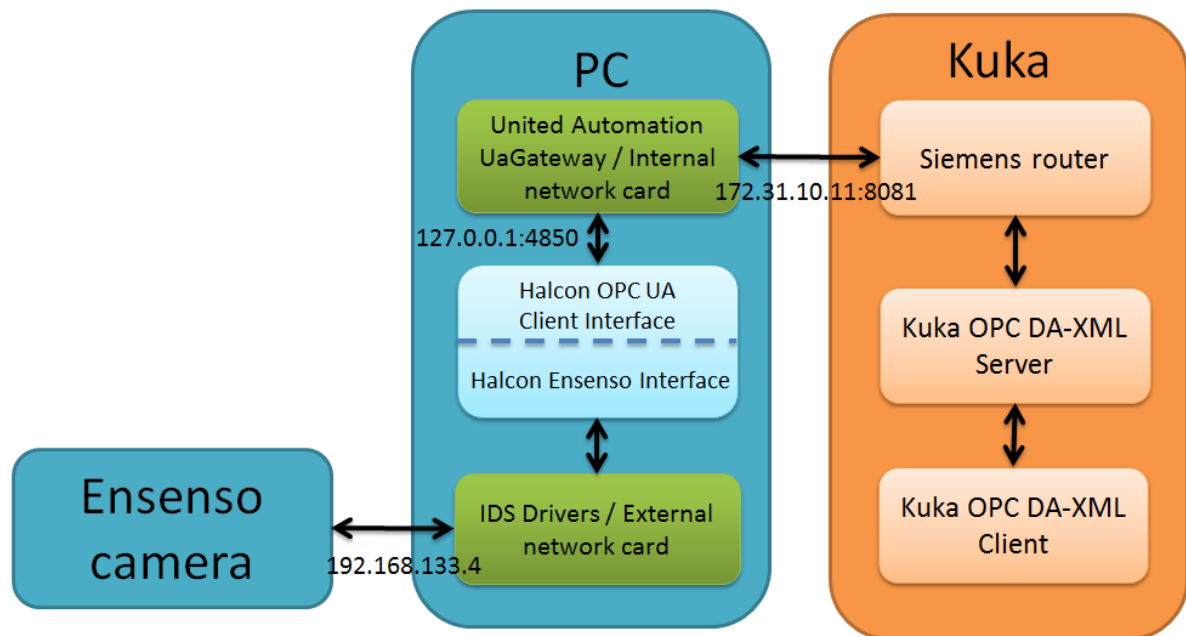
PC

United Automation UaGateway / Internal network card

172.31.10.11:8081

127.0.0.1:4850

Halcon OPC UA Client Interface

Halcon Ensenso Interface

IDS Drivers / External network card

Kuka

Siemens router

Kuka OPC DA-XML Server

Kuka OPC DA-XML Client

Ensenso camera

192.168.133.4